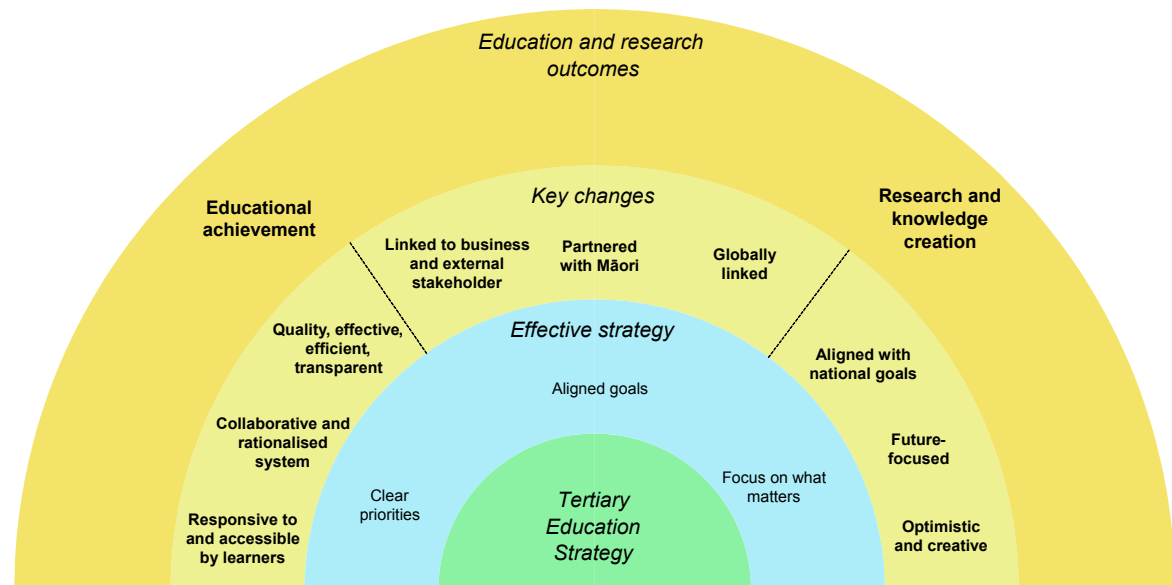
Education and research outcomes

Educational achievement

Research and knowledge creation

Key changes

Linked to business and external stakeholder

Partnered with Māori

Globally linked

Quality, effective, efficient, transparent

Aligned with national goals

Collaborative and rationalised system

Future-focused

Responsive to and accessible by learners

Optimistic and creative

Effective strategy

Aligned goals

Clear priorities

Focus on what matters

Tertiary Education Strategy